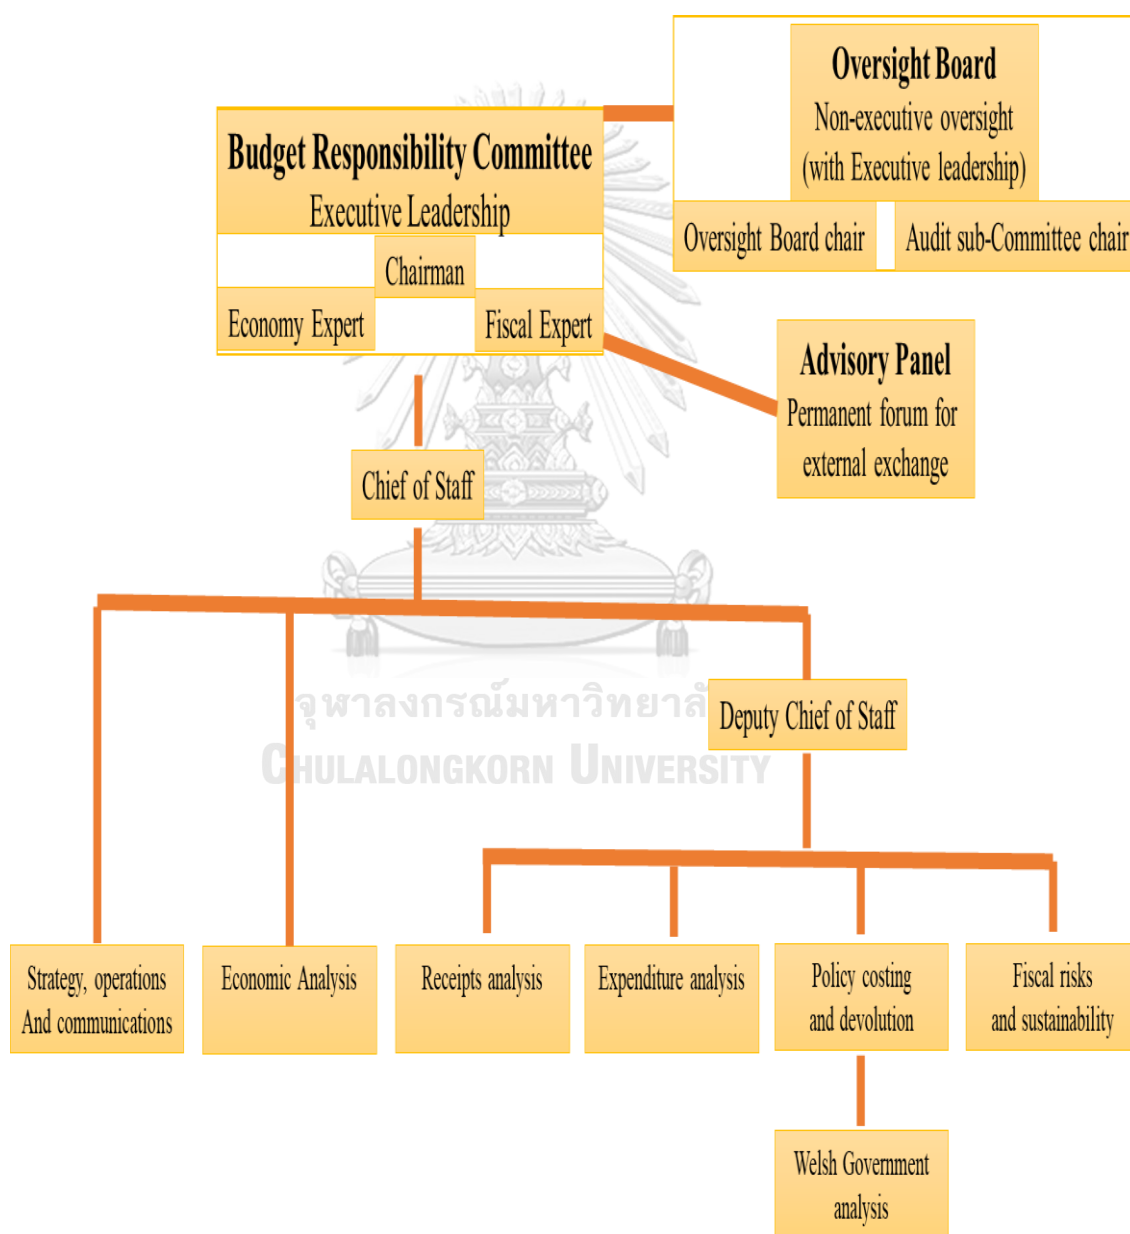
Oversight Board
Non-executive oversight
(with Executive leadership)

Oversight Board chair

Audit sub-Committee chair

Budget Responsibility Committee
Executive Leadership

Chairman

Economy Expert

Fiscal Expert

Advisory Panel
Permanent forum for external exchange

Chief of Staff

จุฬาลงกรณ์มหาวิทยาลัย
CHULALONGKORN UNIVERSITY

Deputy Chief of Staff

Strategy, operations And communications

Economic Analysis

Receipts analysis

Expenditure analysis

Policy costing and devolution

Fiscal risks and sustainability

Welsh Government analysis